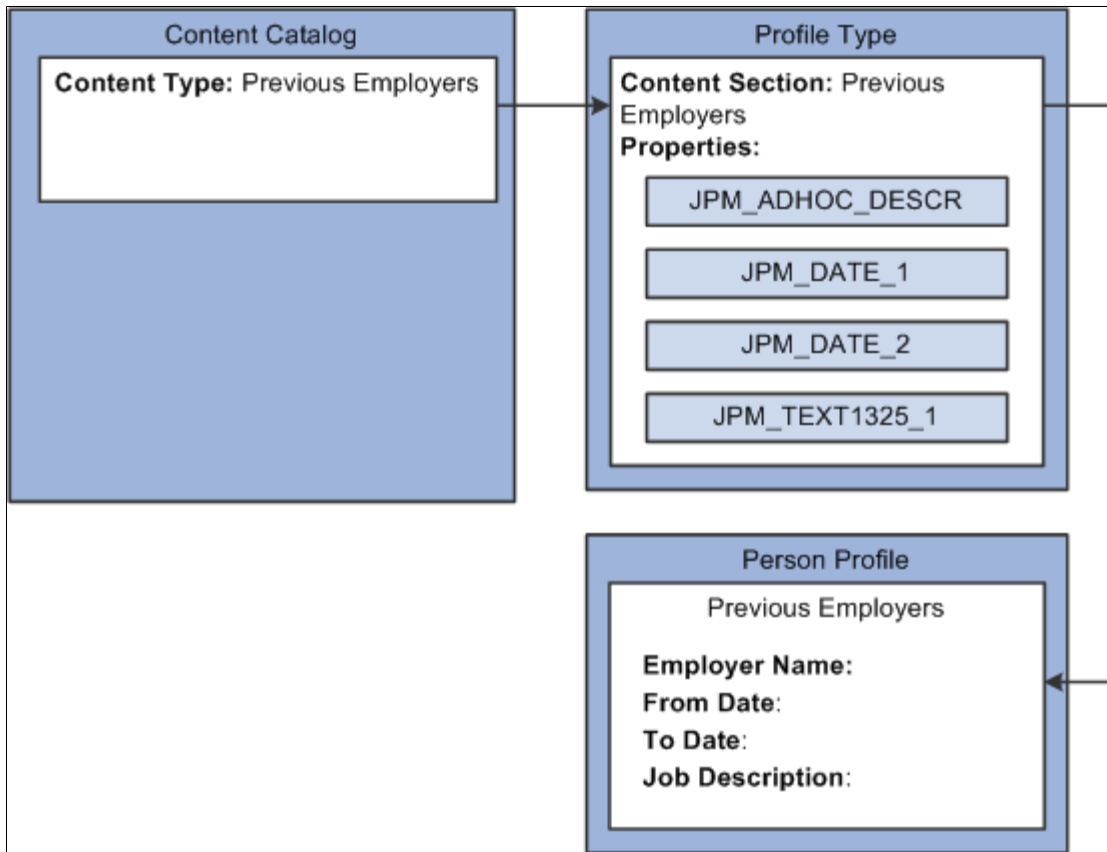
Content Catalog

**Content Type:** Previous Employers

Profile Type

**Content Section:** Previous Employers
**Properties:**

JPM_ADHOC_DESCR

JPM_DATE_1

JPM_DATE_2

JPM_TEXT1325_1

Person Profile

Previous Employers

**Employer Name:**
**From Date**:
**To Date**:
**Job Description**: